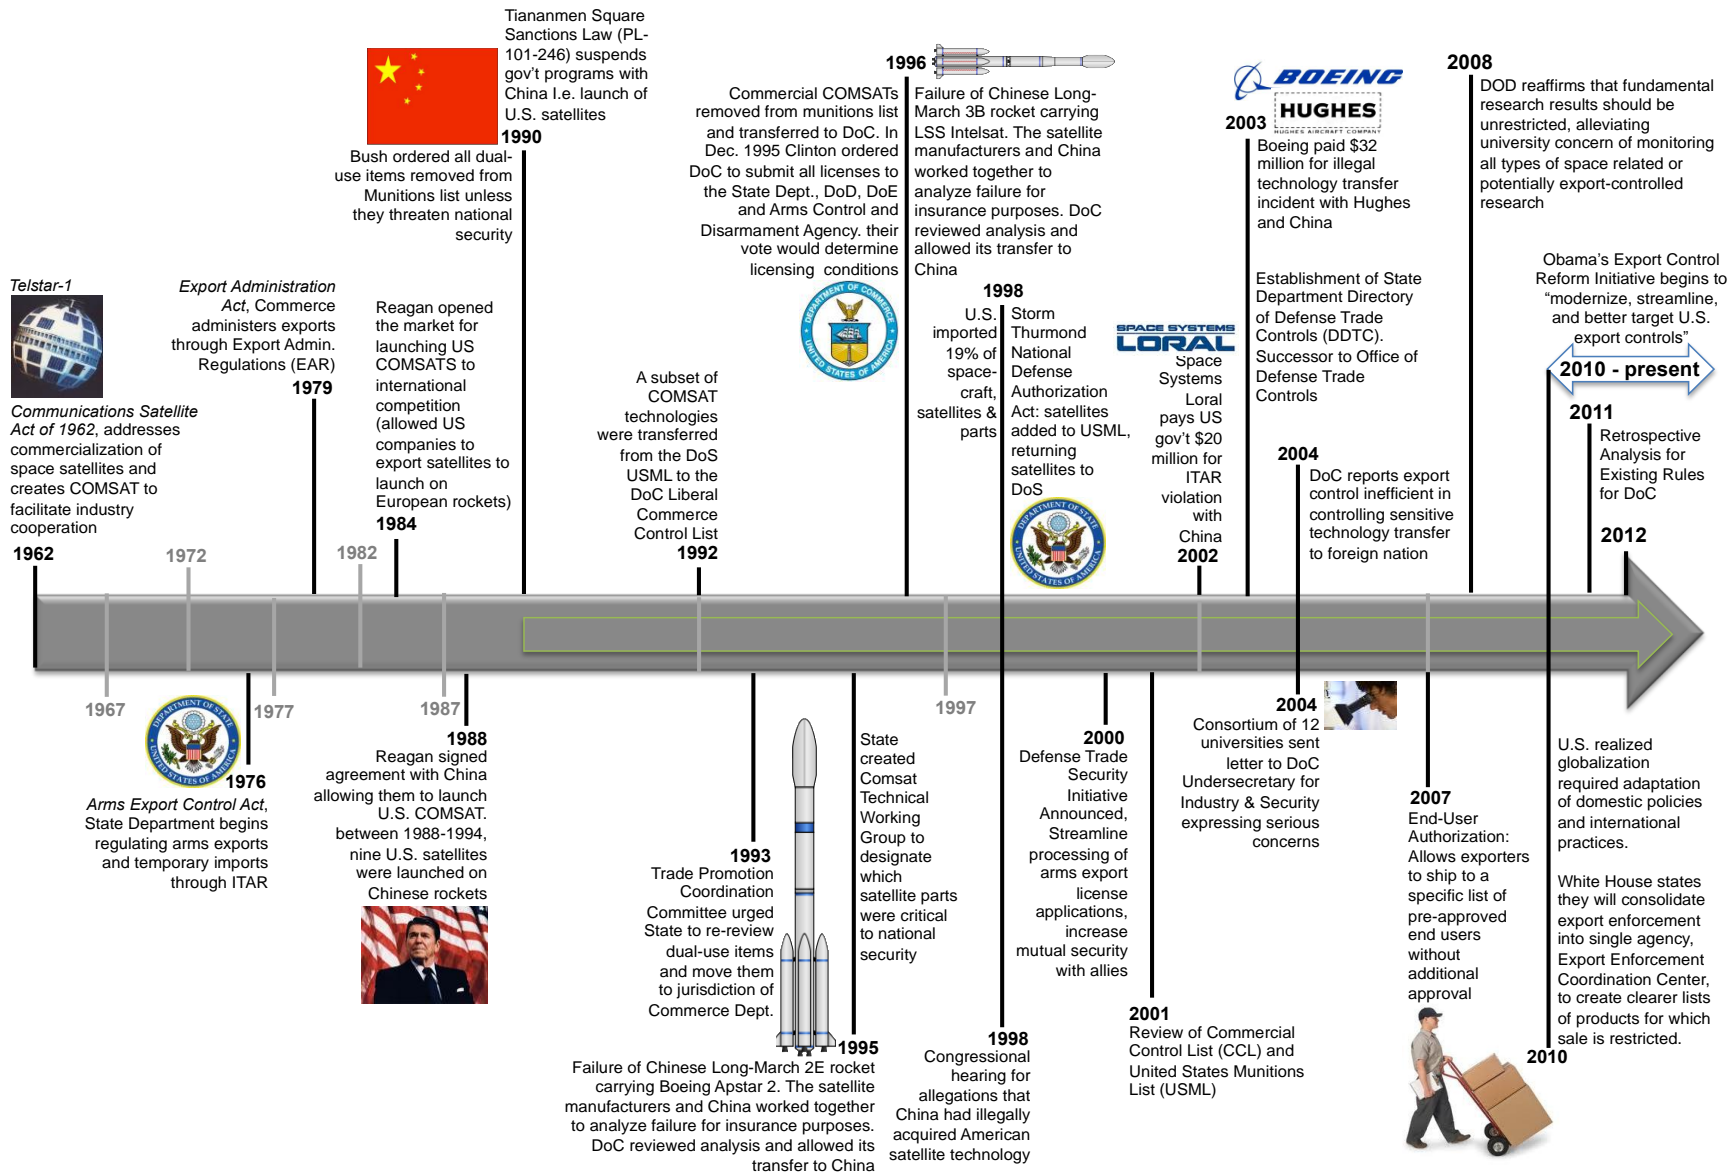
Telstar-1

Communications Satellite Act of 1962, addresses commercialization of space satellites and creates COMSAT to facilitate industry cooperation

1962

1967

1972

DEPARTMENT OF STATE UNITED STATES OF AMERICA

1976

Arms Export Control Act, State Department begins regulating arms exports and temporary imports through ITAR

1977

Export Administration Act, Commerce administers exports through Export Admin. Regulations (EAR)

1979

1982

Reagan opened the market for launching US COMSATS to international competition (allowed US companies to export satellites to launch on European rockets)

1984

1987

1988

Reagan signed agreement with China allowing them to launch U.S. COMSAT. between 1988-1994, nine U.S. satellites were launched on Chinese rockets

Tiananmen Square Sanctions Law (PL-101-246) suspends gov't programs with China I.e. launch of U.S. satellites

1990

Bush ordered all dual-use items removed from Munitions list unless they threaten national security

A subset of COMSAT technologies were transferred from the DoS USML to the DoC Liberal Commerce Control List

1992

1993

Trade Promotion Coordination Committee urged State to re-review dual-use items and move them to jurisdiction of Commerce Dept.

Commercial COMSATs removed from munitions list and transferred to DoC. In Dec. 1995 Clinton ordered DoC to submit all licenses to the State Dept., DoD, DoE and Arms Control and Disarmament Agency. their vote would determine licensing conditions

DEPARTMENT OF COMMERCE UNITED STATES OF AMERICA

State created Comsat Technical Working Group to designate which satellite parts were critical to national security

1995

Failure of Chinese Long-March 2E rocket carrying Boeing Apstar 2. The satellite manufacturers and China worked together to analyze failure for insurance purposes. DoC reviewed analysis and allowed its transfer to China

1996

Failure of Chinese Long-March 3B rocket carrying LSS Intelsat. The satellite manufacturers and China worked together to analyze failure for insurance purposes. DoC reviewed analysis and allowed its transfer to China

1997

1998

U.S. imported 19% of space-craft, satellites & parts

Storm Thurmond National Defense Authorization Act: satellites added to USML, returning satellites to DoS

DEPARTMENT OF STATE UNITED STATES OF AMERICA

1998

Congressional hearing for allegations that China had illegally acquired American satellite technology

2000

Defense Trade Security Initiative Announced, Streamline processing of arms export license applications, increase mutual security with allies

2001

Review of Commercial Control List (CCL) and United States Munitions List (USML)

SPACE SYSTEMS LORAL

Space Systems Loral pays US gov't $20 million for ITAR violation with China

2002

BOEING

HUGHES

HUGHES AIRCRAFT COMPANY

2003

Boeing paid $32 million for illegal technology transfer incident with Hughes and China

Establishment of State Department Directory of Defense Trade Controls (DDTC). Successor to Office of Defense Trade Controls

2004

DoC reports export control inefficient in controlling sensitive technology transfer to foreign nation

2004

Consortium of 12 universities sent letter to DoC Undersecretary for Industry & Security expressing serious concerns

2007

End-User Authorization: Allows exporters to ship to a specific list of pre-approved end users without additional approval

2008

DOD reaffirms that fundamental research results should be unrestricted, alleviating university concern of monitoring all types of space related or potentially export-controlled research

Obama's Export Control Reform Initiative begins to "modernize, streamline, and better target U.S. export controls"

2010 - present

2011

Retrospective Analysis for Existing Rules for DoC

2012

U.S. realized globalization required adaptation of domestic policies and international practices.

White House states they will consolidate export enforcement into single agency, Export Enforcement Coordination Center, to create clearer lists of products for which sale is restricted.

2010